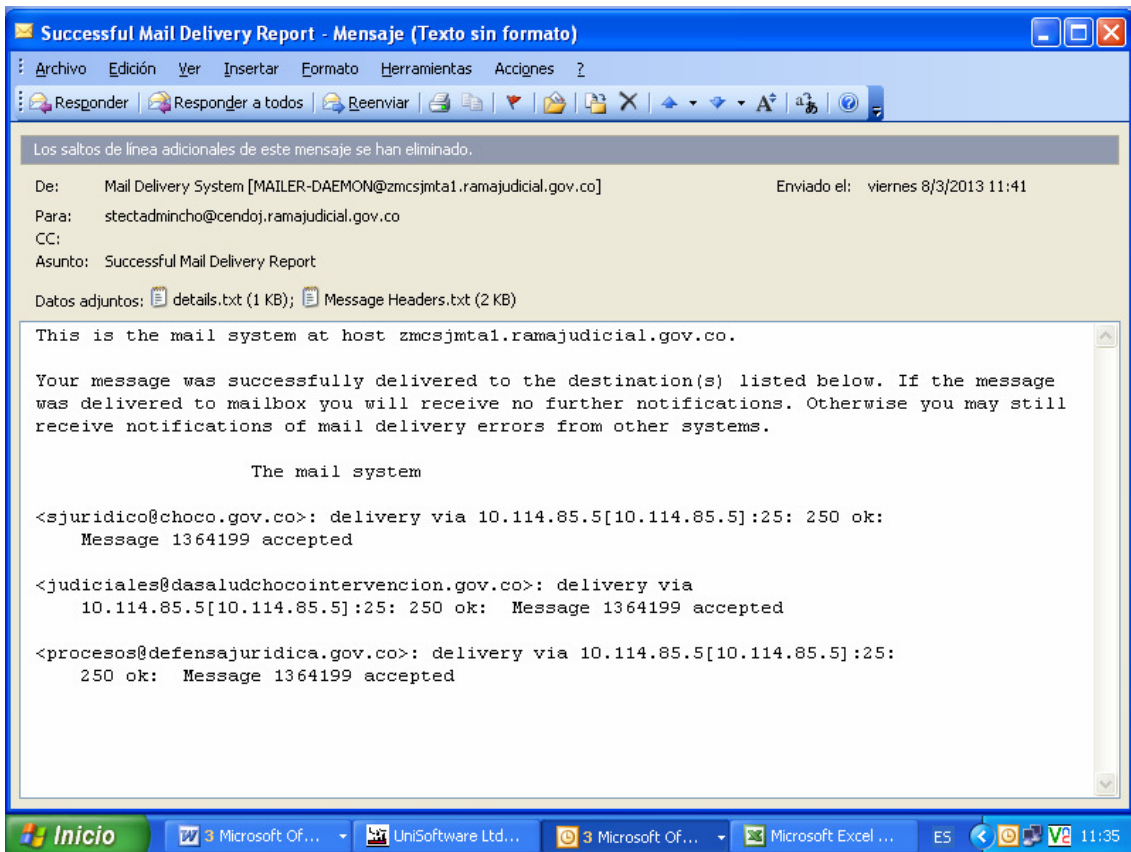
Successful Mail Delivery Report - Mensaje (Texto sin formato)

Archivo Edición Ver Insertar Formato Herramientas Acciones ?

Responder | Responder a todos | Reenviar

Los saltos de línea adicionales de este mensaje se han eliminado.

De: Mail Delivery System [MAILER-DAEMON@zmcsjmta1.ramajudicial.gov.co] Enviado el: viernes 8/3/2013 11:41
Para: stectadmincho@cendoj.ramajudicial.gov.co
CC:
Asunto: Successful Mail Delivery Report

Datos adjuntos: details.txt (1 KB); Message Headers.txt (2 KB)

This is the mail system at host zmcsjmta1.ramajudicial.gov.co.

Your message was successfully delivered to the destination(s) listed below. If the message was delivered to mailbox you will receive no further notifications. Otherwise you may still receive notifications of mail delivery errors from other systems.

The mail system

<sjuridico@choco.gov.co>: delivery via 10.114.85.5[10.114.85.5]:25: 250 ok: Message 1364199 accepted

<judiciales@dasaludchocointervencion.gov.co>: delivery via 10.114.85.5[10.114.85.5]:25: 250 ok: Message 1364199 accepted

<procesos@defensajuridica.gov.co>: delivery via 10.114.85.5[10.114.85.5]:25: 250 ok: Message 1364199 accepted

Inicio | 3 Microsoft Of... | UniSoftware Ltd... | 3 Microsoft Of... | Microsoft Excel ... | ES | 11:35